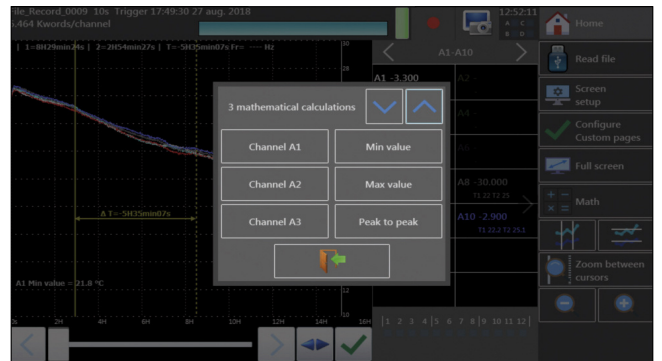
ile_Record_0009 10s Trigger 17:49:30 27 aug. 2018
5.464 Kwords/channel

12:52:11

A C
B D

Home

| 1=8H29min24s | 2=2H54min27s | T=-5H35min07s Fr= ---- Hz

A1-A10

A1 -3.300

Read file

Screen setup

Configure Custom pages

Full screen

Math

Zoom between cursors

3 mathematical calculations

Channel A1

Min value

Channel A2

Max value

Channel A3

Peak to peak

Δ T=-5H35min07s

A8 -30.000

A10 -2.900

A1 Min value = 21.8 °C

2H 4H 6H 8H 10H 12H 14H 16H

30 28 12 10

1 2 3 4 5 6 7 8 9 10 11 12